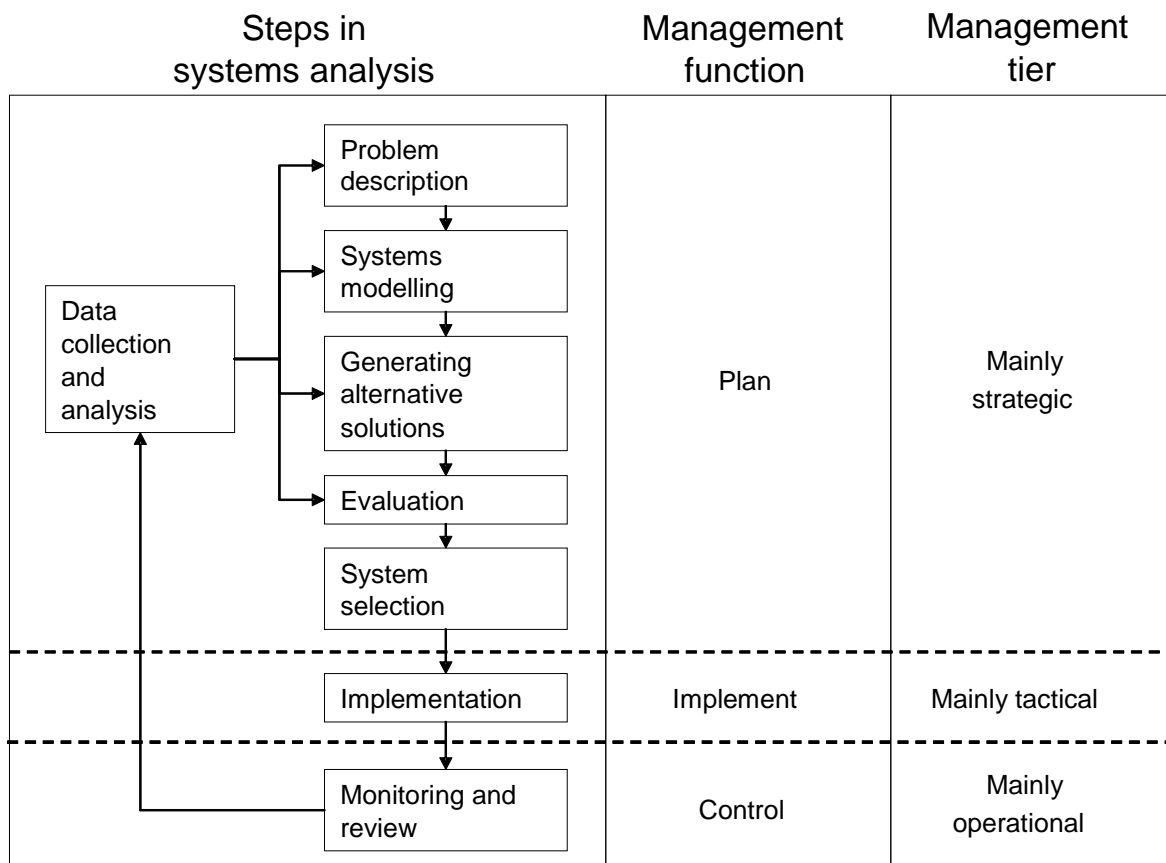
Steps in systems analysis

Management function

Management tier

Problem description

Systems modelling

Data collection and analysis

Generating alternative solutions

Evaluation

System selection

Plan

Mainly strategic

Implementation

Implement

Mainly tactical

Monitoring and review

Control

Mainly operational